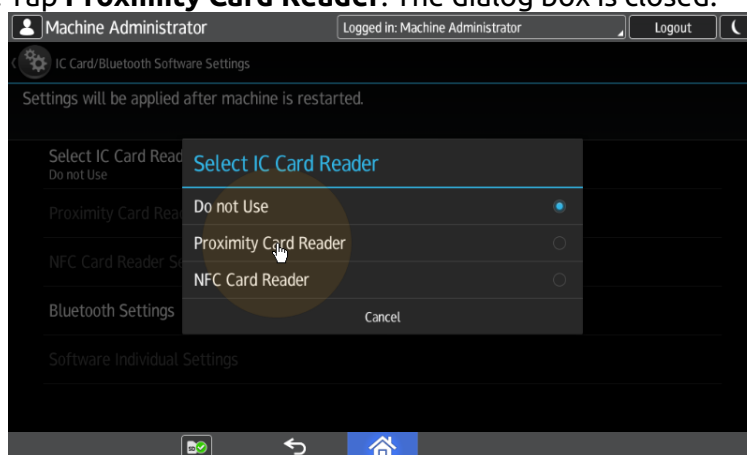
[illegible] Tap **Proximity Card Reader**. The dialog box is closed.

Machine Administrator

Logged in: Machine Administrator

Logout

IC Card/Bluetooth Software Settings

Settings will be applied after machine is restarted.

Select IC Card Read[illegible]
Do not Use

Proximity Card Rea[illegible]

NFC Card Reader S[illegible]

Bluetooth Settings

Software Individual Settings

Select IC Card Reader

Do not Use

Proximity Card Reader

NFC Card Reader

Cancel